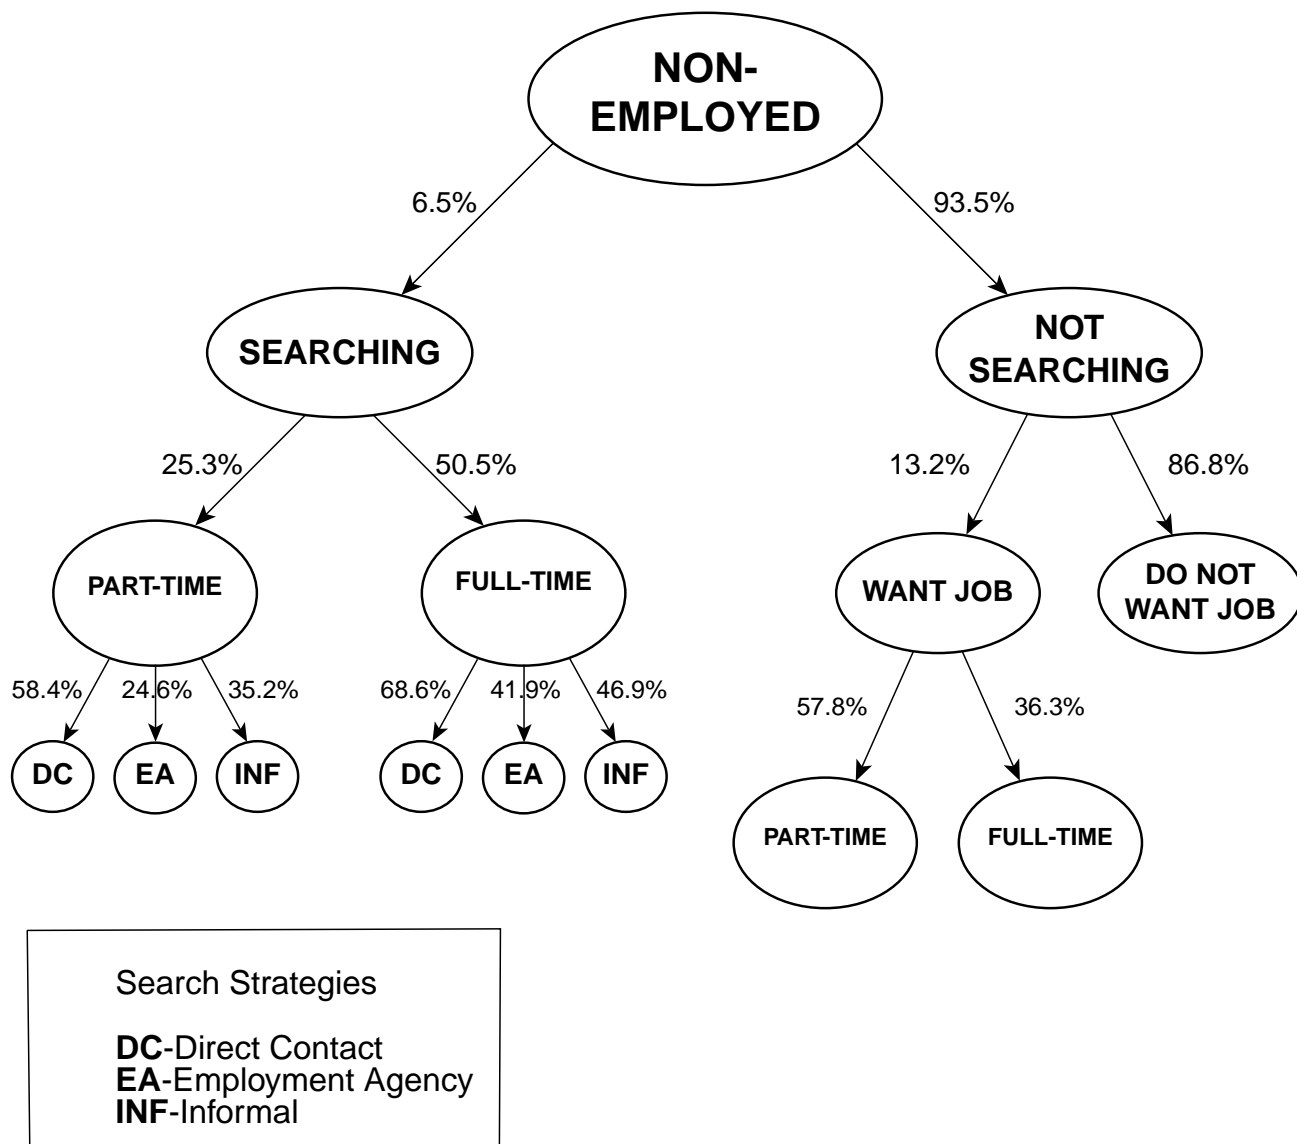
NON-EMPLOYED

6.5%

93.5%

SEARCHING

NOT SEARCHING

25.3%

50.5%

13.2%

86.8%

PART-TIME

FULL-TIME

WANT JOB

DO NOT WANT JOB

58.4%

24.6%

35.2%

68.6%

41.9%

46.9%

57.8%

36.3%

DC

EA

INF

DC

EA

INF

PART-TIME

FULL-TIME

Search Strategies

DC-Direct Contact
EA-Employment Agency
INF-Informal